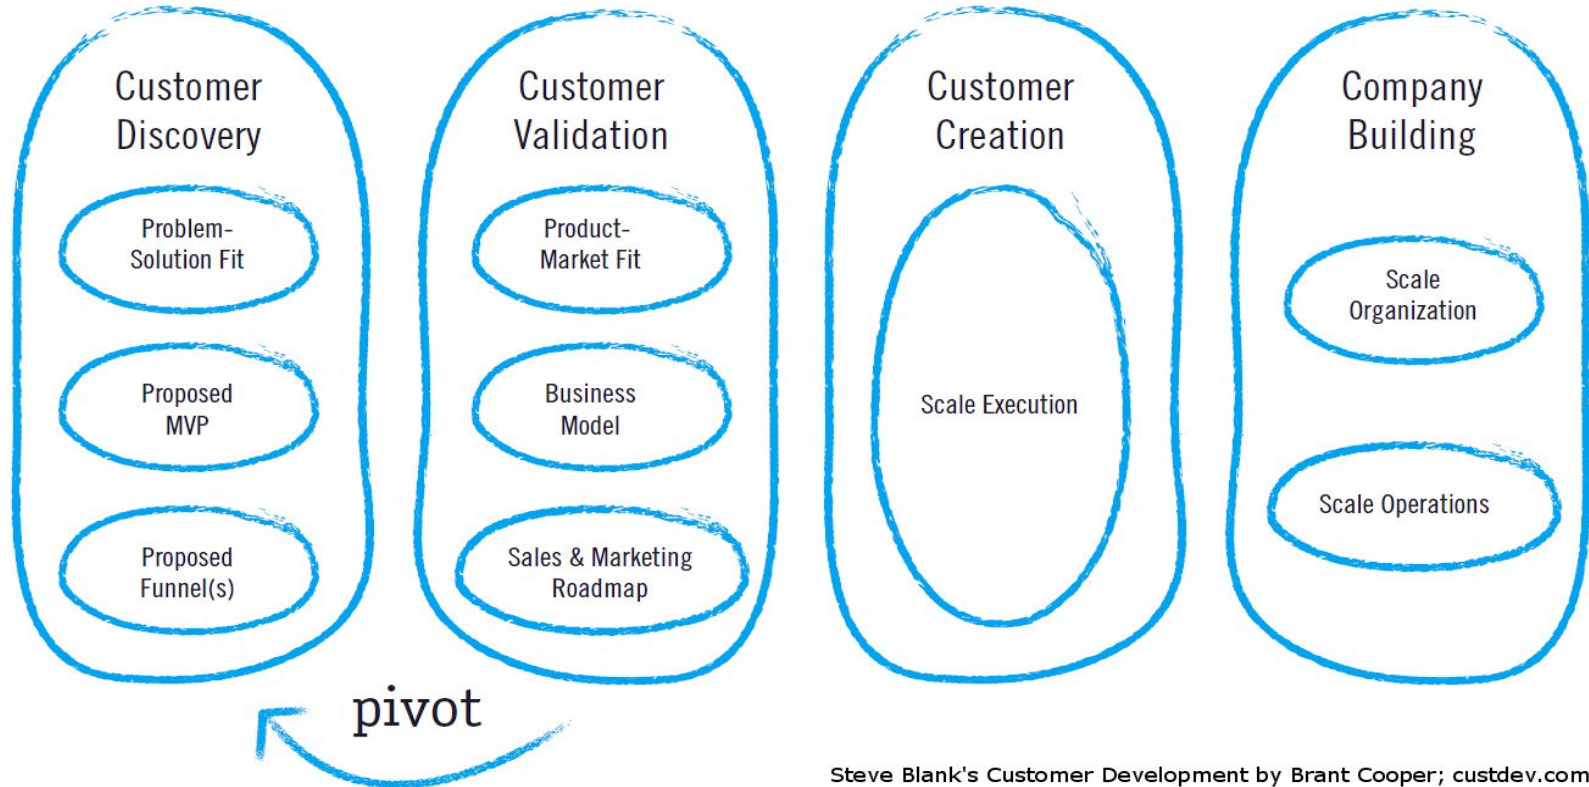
Customer Discovery

Problem-Solution Fit

Proposed MVP

Proposed Funnel(s)

Customer Validation

Product-Market Fit

Business Model

Sales & Marketing Roadmap

Customer Creation

Scale Execution

Company Building

Scale Organization

Scale Operations

pivot

Steve Blank's Customer Development by Brant Cooper; custdev.com